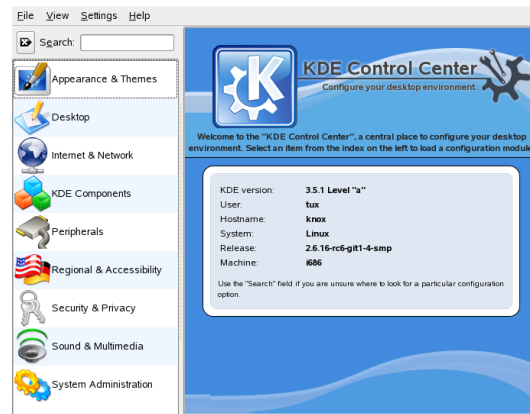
File View Settings Help

Search:

Appearance & Themes

Desktop

Internet & Network

KDE Components

Peripherals

Regional & Accessibility

Security & Privacy

Sound & Multimedia

System Administration

KDE Control Center
Configure your desktop environment.

Welcome to the "KDE Control Center", a central place to configure your desktop environment. Select an item from the index on the left to load a configuration module

| | |
|---|---|
| KDE version: | 3.5.1 Level "a" |
| User: | tux |
| Hostname: | knox |
| System: | Linux |
| Release: | 2.6.16-rc6-git1-4-smp |
| Machine: | i686 |

Use the "Search" field if you are unsure where to look for a particular configuration option.